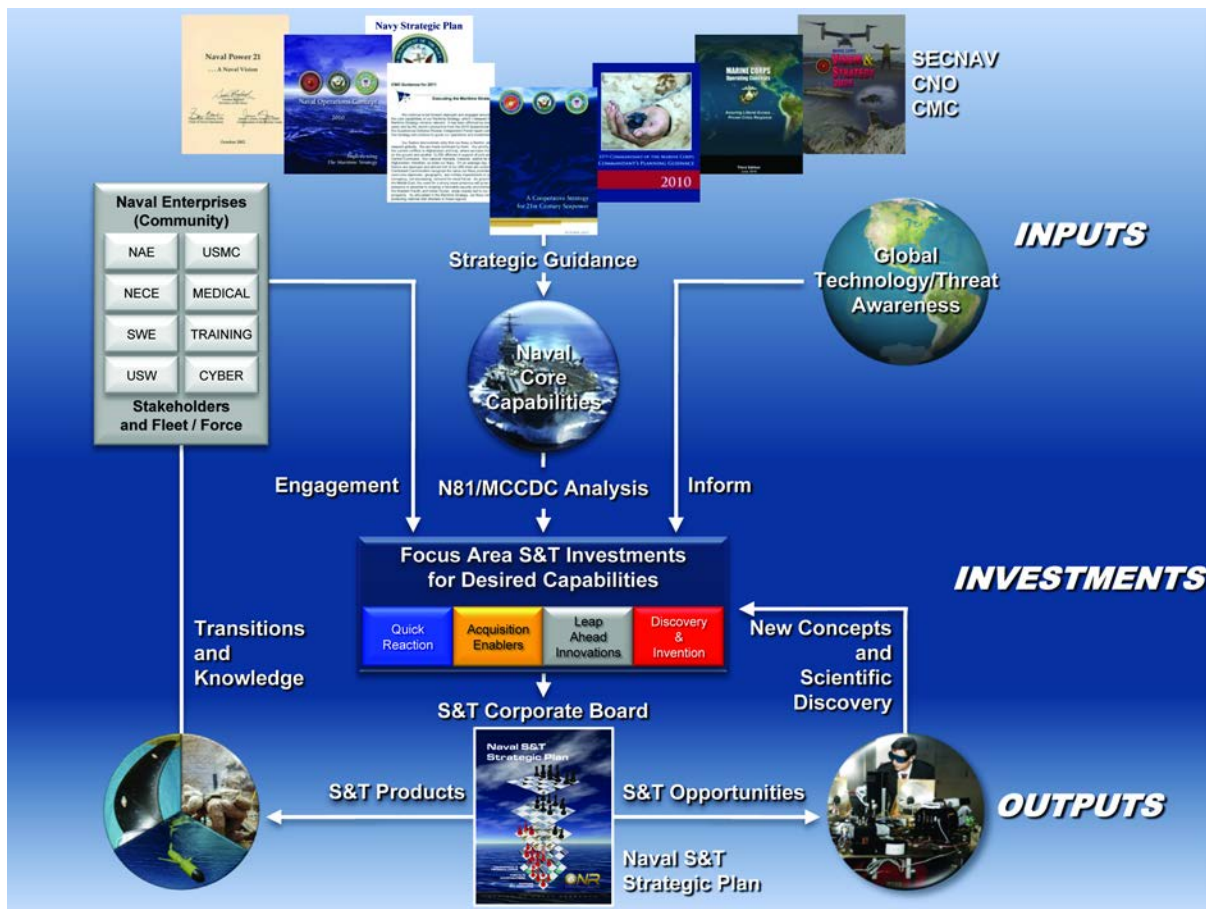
Naval Power 21
... A Naval Vision

Navy Strategic Plan

Naval Operations Concept 2010

Implementing The Maritime Strategy

A Cooperative Strategy for 21st Century Seapower

35th Commandant of the Marine Corps Commandant's Planning Guidance

2010

Marine Corps Operating Concepts

SECNAV
CNO
CMC

INPUTS

Naval Enterprises (Community)

| NAE | USMC |
|---|---|
| NECE | MEDICAL |
| SWE | TRAINING |
| USW | CYBER |

Stakeholders and Fleet / Force

Strategic Guidance

Global Technology/Threat Awareness

Naval Core Capabilities

Engagement

N81/MCCDC Analysis

Inform

Focus Area S&T Investments for Desired Capabilities

INVESTMENTS

Quick Reaction

Acquisition Enablers

Leap Ahead Innovations

Discovery & Invention

Transitions and Knowledge

New Concepts and Scientific Discovery

S&T Corporate Board

Naval S&T Strategic Plan

S&T Products

S&T Opportunities

OUTPUTS

Naval S&T Strategic Plan